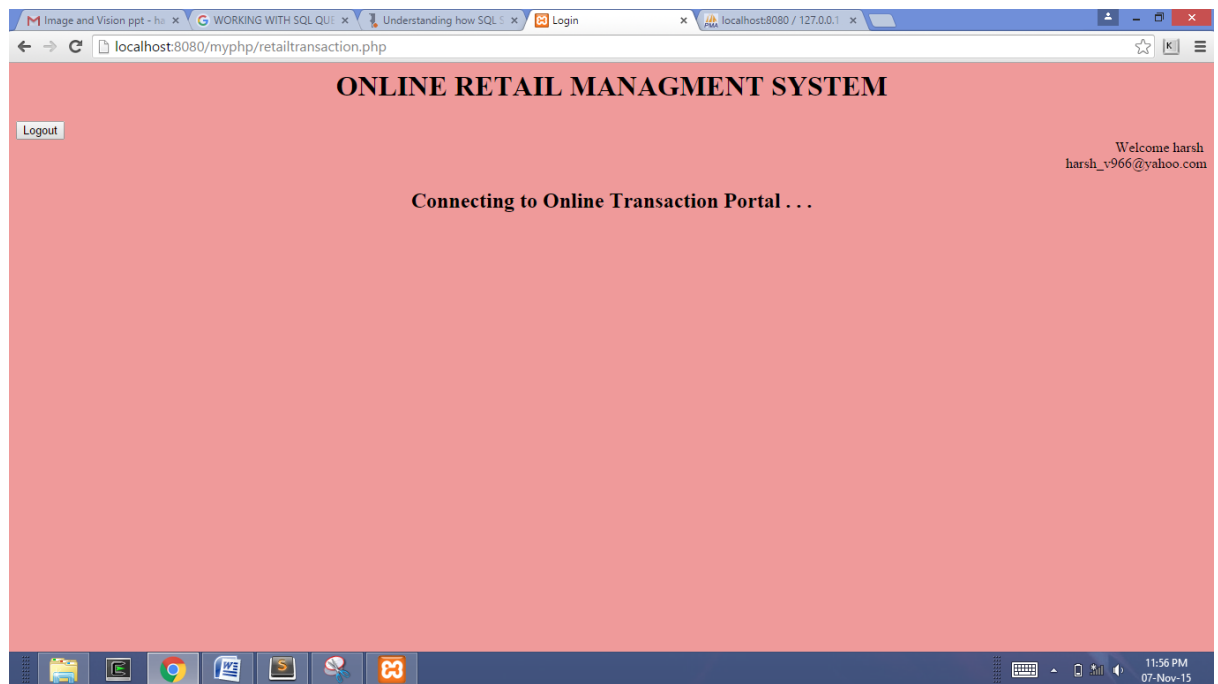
Image and Vision ppt - ha ×
WORKING WITH SQL QUE ×
Understanding how SQL S ×
Login ×
localhost:8080 / 127.0.0.1 ×

localhost:8080/myphp/retailtransaction.php

ONLINE RETAIL MANAGMENT SYSTEM

Logout

Welcome harsh
harsh_v966@yahoo.com

Connecting to Online Transaction Portal . . .

11:56 PM
07-Nov-15